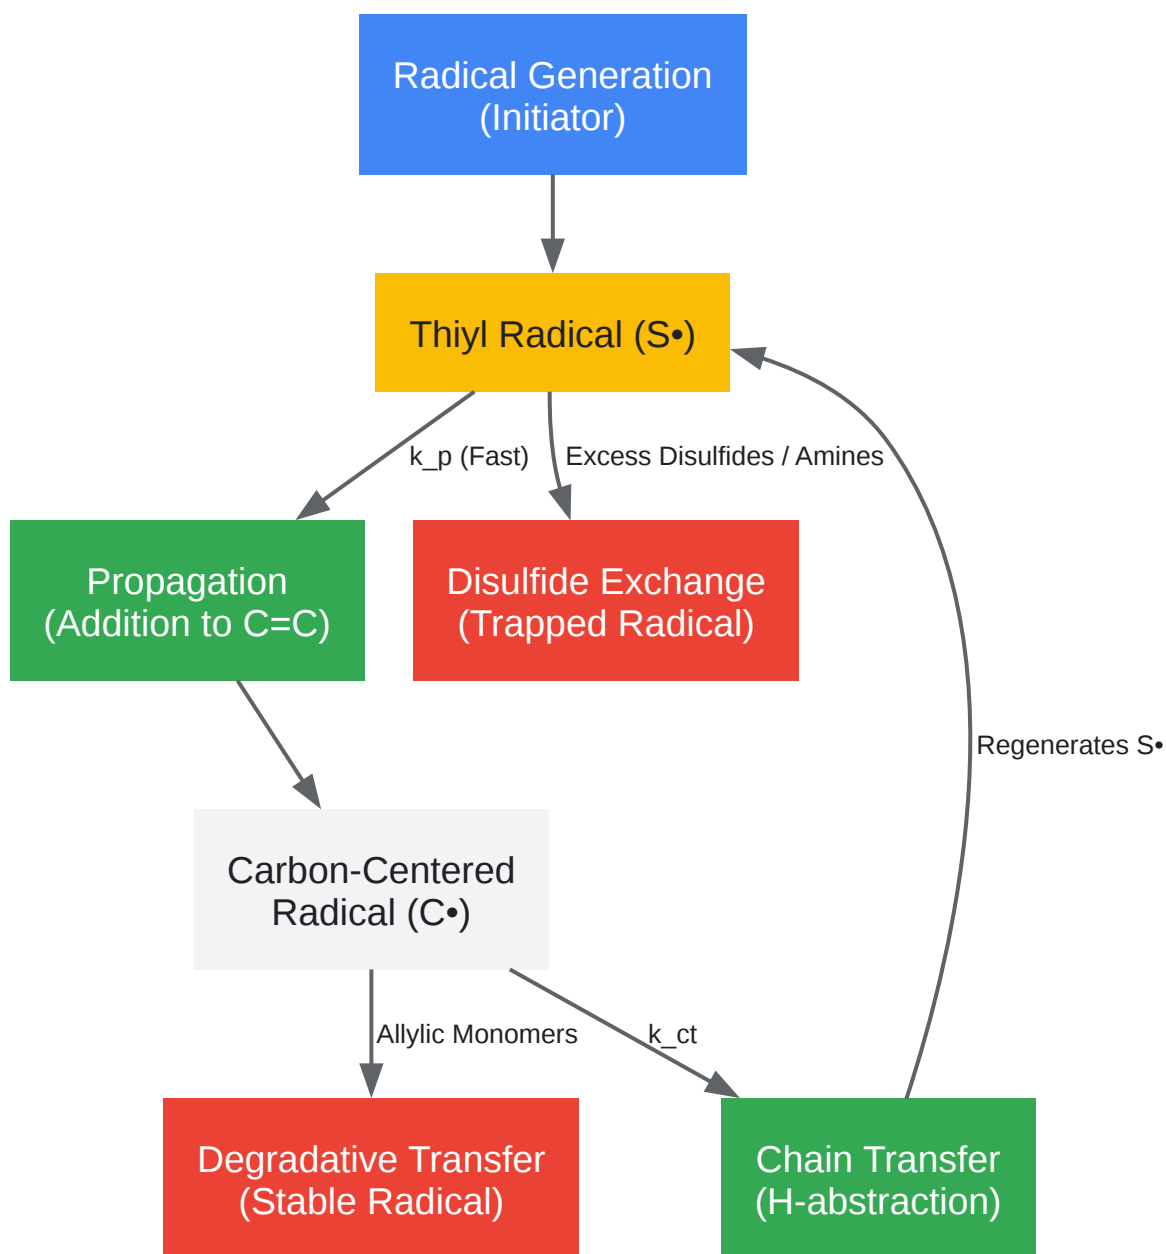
Radical Generation
(Initiator)

Thiyl Radical (S•)

k_p (Fast)

Excess Disulfides / Amines

Propagation
(Addition to C=C)

Disulfide Exchange
(Trapped Radical)

Regenerates S•

Carbon-Centered
Radical (C•)

Allylic Monomers

k_ct

Degradative Transfer
(Stable Radical)

Chain Transfer
(H-abstraction)